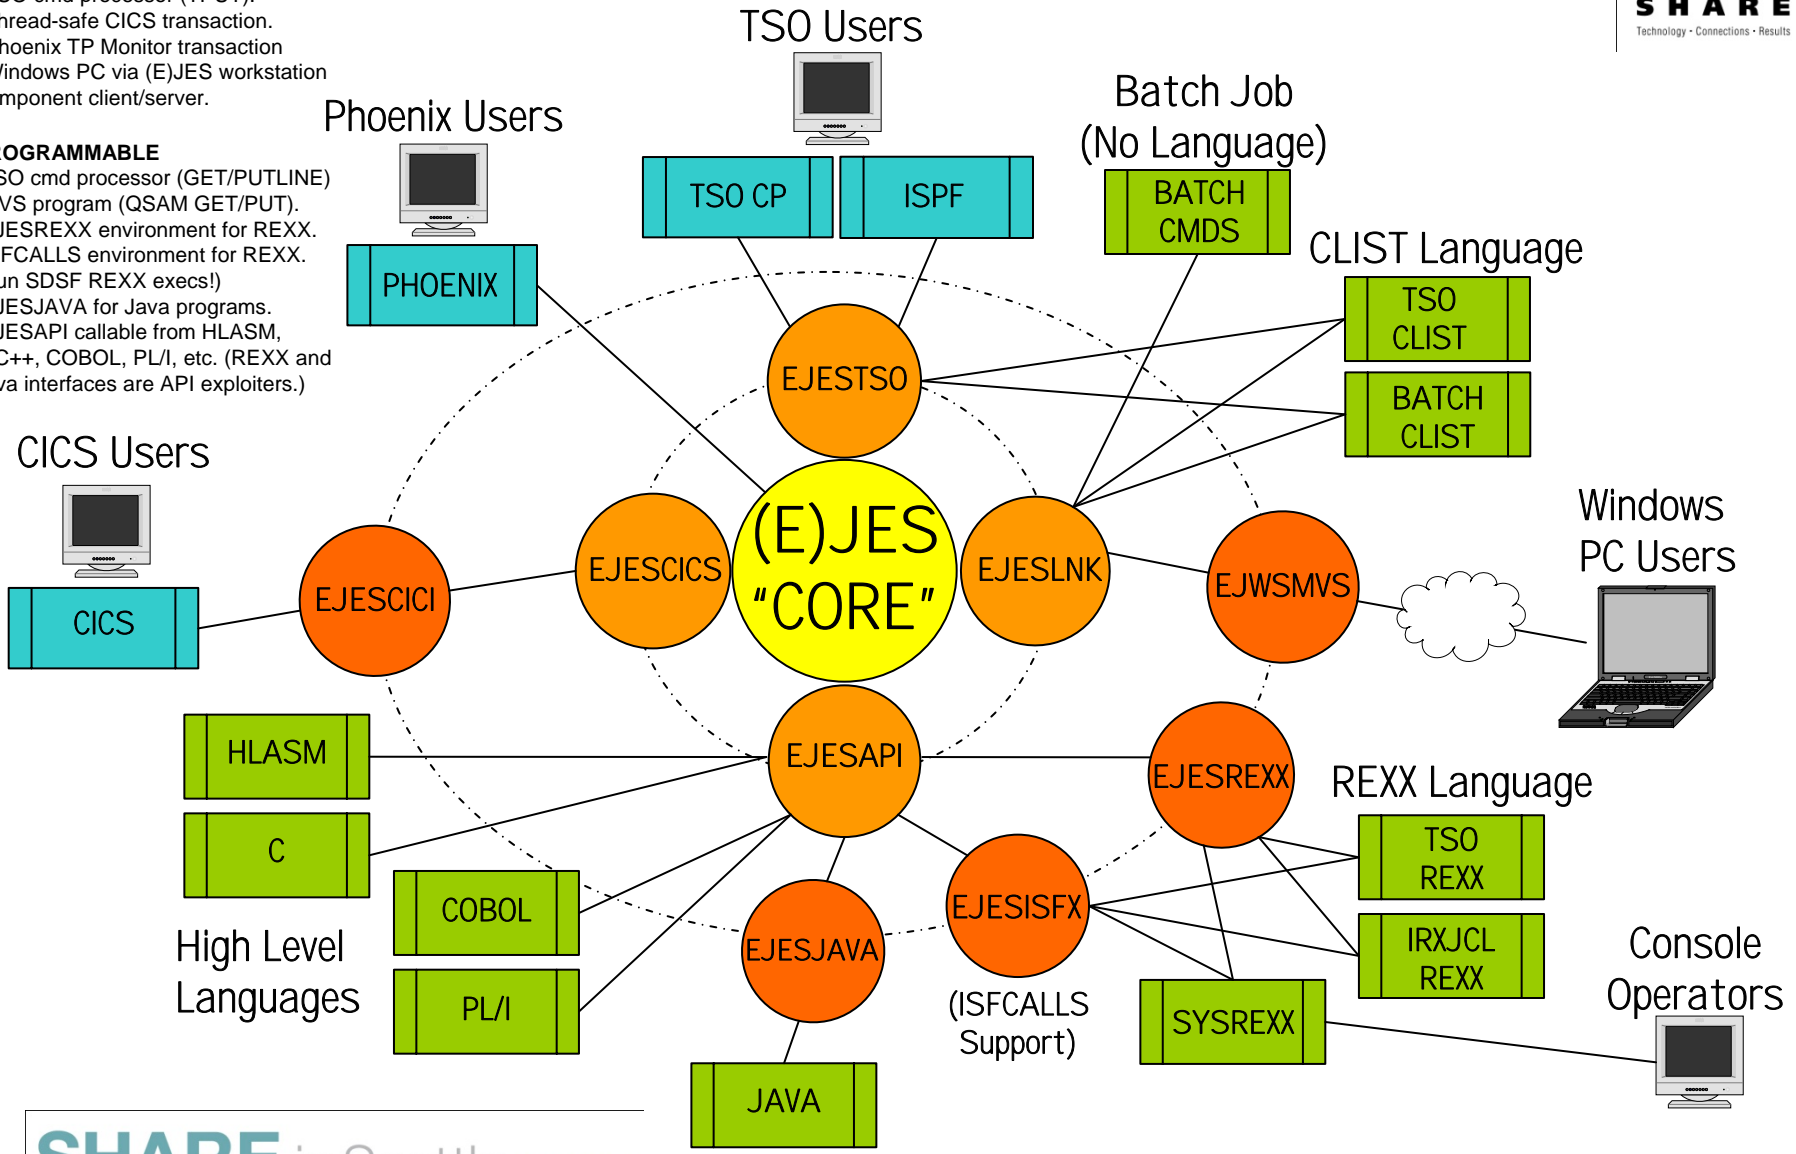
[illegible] cmd processor (TPUT).
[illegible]hread-safe CICS transaction.
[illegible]hoenix TP Monitor transaction
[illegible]indows PC via (E)JES workstation
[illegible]mponent client/server.

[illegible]OGRAMMABLE
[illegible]SO cmd processor (GET/PUTLINE)
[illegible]VS program (QSAM GET/PUT).
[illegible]JESREXX environment for REXX.
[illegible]FCALLS environment for REXX.
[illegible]un SDSF REXX execs!)
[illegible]JESJAVA for Java programs.
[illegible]JESAPI callable from HLASM,
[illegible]C++, COBOL, PL/I, etc. (REXX and
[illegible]va interfaces are API exploiters.)

SHARE
Technology · Connections · Results

TSO Users
TSO CP
ISPF
Phoenix Users
PHOENIX
Batch Job
(No Language)
BATCH CMDS
CLIST Language
TSO CLIST
BATCH CLIST
EJESTSO
CICS Users
CICS
EJESCICI
EJESCICS
(E)JES "CORE"
EJESLNK
EJWSMVS
Windows PC Users
HLASM
C
COBOL
PL/I
High Level Languages
EJESAPI
EJESREXX
REXX Language
TSO REXX
IRXJCL REXX
EJESJAVA
EJESISFX
(ISFCALLS Support)
SYSREXX
Console Operators
JAVA
SHARE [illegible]